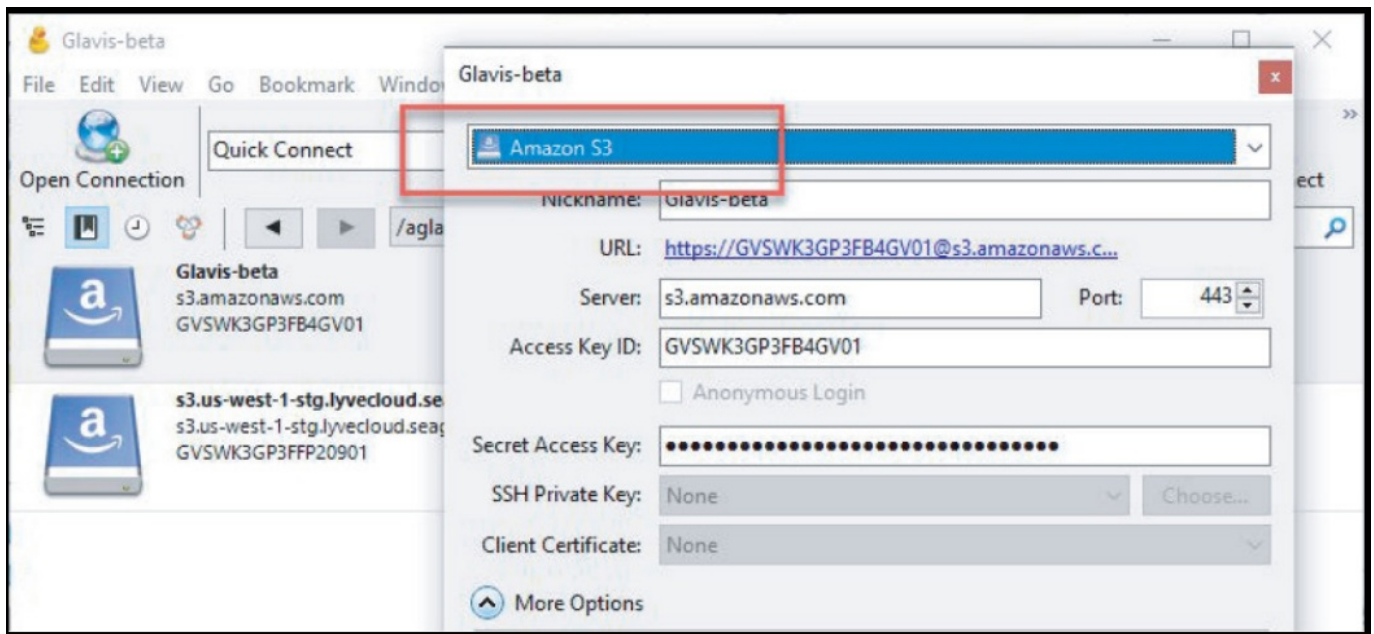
Glavis-beta

File Edit View Go Bookmark Windo

Open Connection

Quick Connect

/agla

Glavis-beta
s3.amazonaws.com
GVSWK3GP3FB4GV01

s3.us-west-1-stg.lyvecloud.se
s3.us-west-1-stg.lyvecloud.sea
GVSWK3GP3FFP20901

ect

Glavis-beta

Amazon S3

Nickname: Glavis-beta

URL: https://GVSWK3GP3FB4GV01@s3.amazonaws.c...

Server: s3.amazonaws.com

Port: 443

Access Key ID: GVSWK3GP3FB4GV01

Anonymous Login

Secret Access Key: ••••••••••••••••••••••••••••••••••••••••

SSH Private Key: None

Choose...

Client Certificate: None

More Options